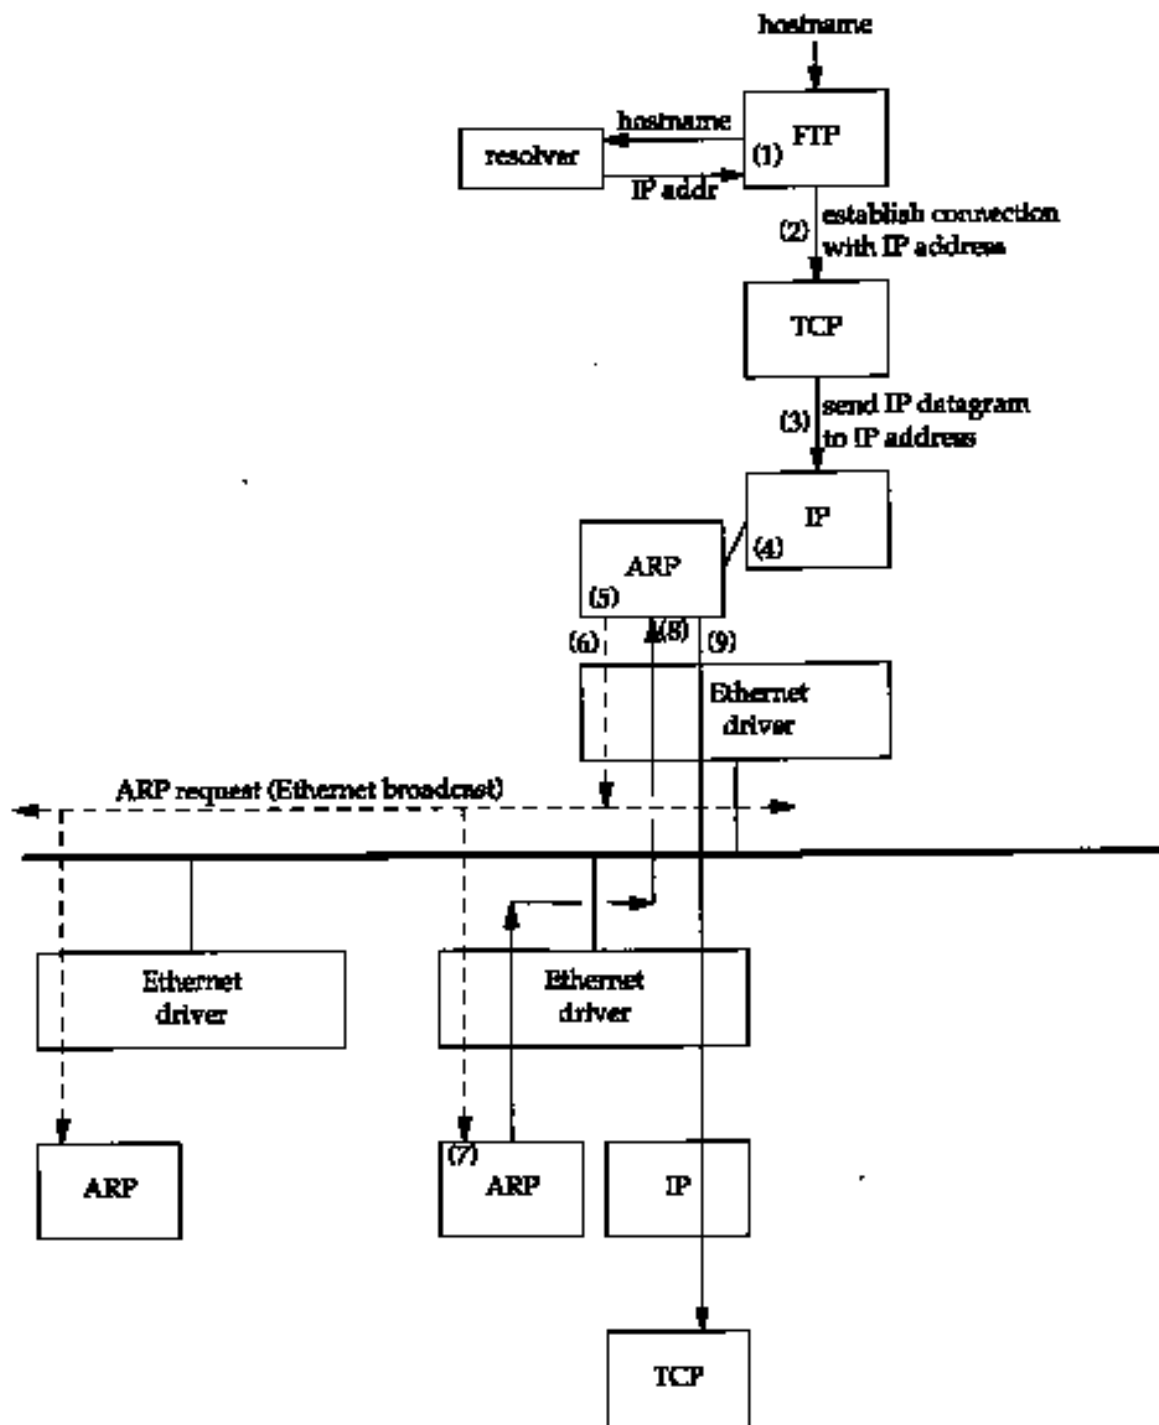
hostname

hostname

resolver

(1) FTP

IP addr

(2) establish connection with IP address

TCP

(3) send IP datagram to IP address

IP

(4)

ARP

(5)

(6)

(8)

(9)

Ethernet driver

ARP request (Ethernet broadcast)

Ethernet driver

Ethernet driver

ARP

(7) ARP

IP

TCP